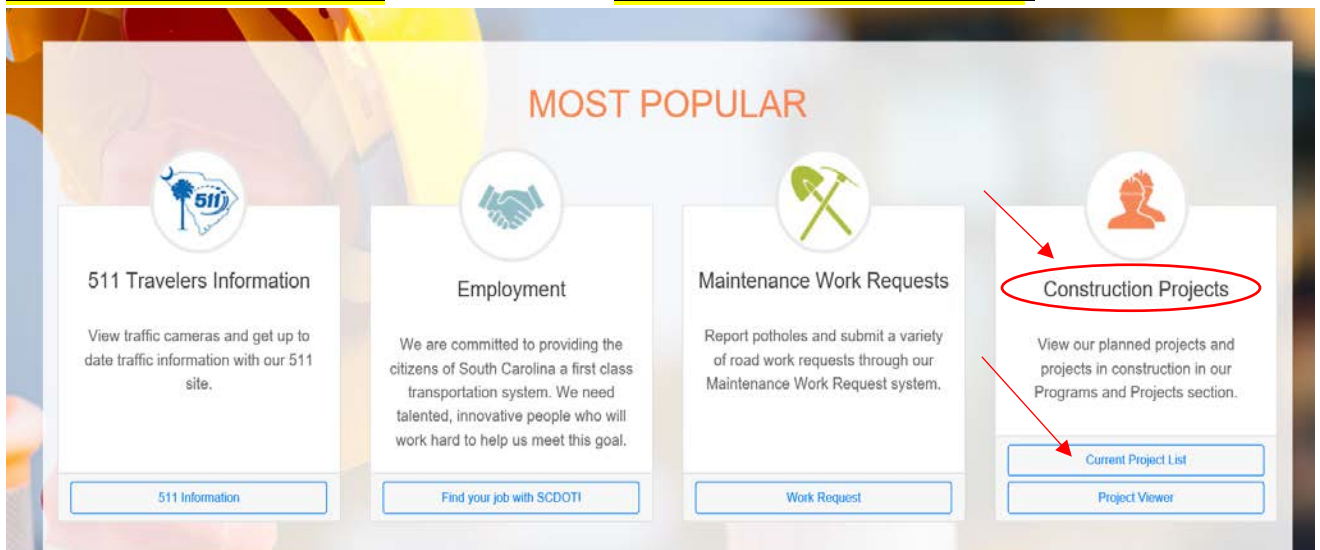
MOST POPULAR

511

511 Travelers Information

View traffic cameras and get up to date traffic information with our 511 site.

511 Information

Employment

We are committed to providing the citizens of South Carolina a first class transportation system. We need talented, innovative people who will work hard to help us meet this goal.

Find your job with SCDOT!

Maintenance Work Requests

Report potholes and submit a variety of road work requests through our Maintenance Work Request system.

Work Request

Construction Projects

View our planned projects and projects in construction in our Programs and Projects section.

Current Project List

Project Viewer